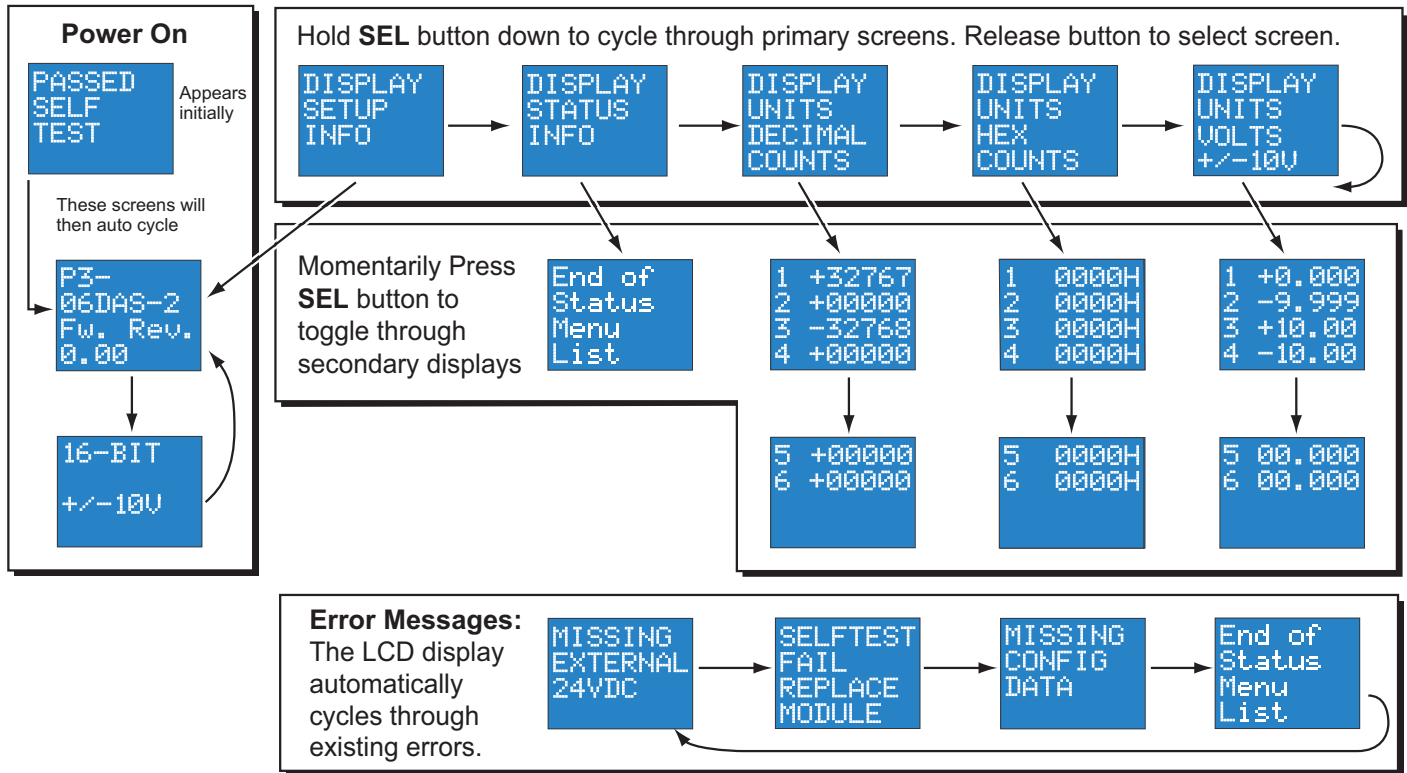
Power On

PASSED
SELF
TEST

Appears initially

These screens will then auto cycle

P3-
06DAS-2
Fw. Rev.
0.00

16-BIT

+/-10V

Hold **SEL** button down to cycle through primary screens. Release button to select screen.

DISPLAY
SETUP
INFO

DISPLAY
STATUS
INFO

DISPLAY
UNITS
DECIMAL
COUNTS

DISPLAY
UNITS
HEX
COUNTS

DISPLAY
UNITS
VOLTS
+/-10V

Momentarily Press **SEL** button to toggle through secondary displays

End of
Status
Menu
List

1 +32767
2 +00000
3 -32768
4 +00000

1 0000H
2 0000H
3 0000H
4 0000H

1 +0.000
2 -9.999
3 +10.00
4 -10.00

5 +00000
6 +00000

5 0000H
6 0000H

5 00.000
6 00.000

**Error Messages:** The LCD display automatically cycles through existing errors.

MISSING
EXTERNAL
24VDC

SELFTEST
FAIL
REPLACE
MODULE

MISSING
CONFIG
DATA

End of
Status
Menu
List